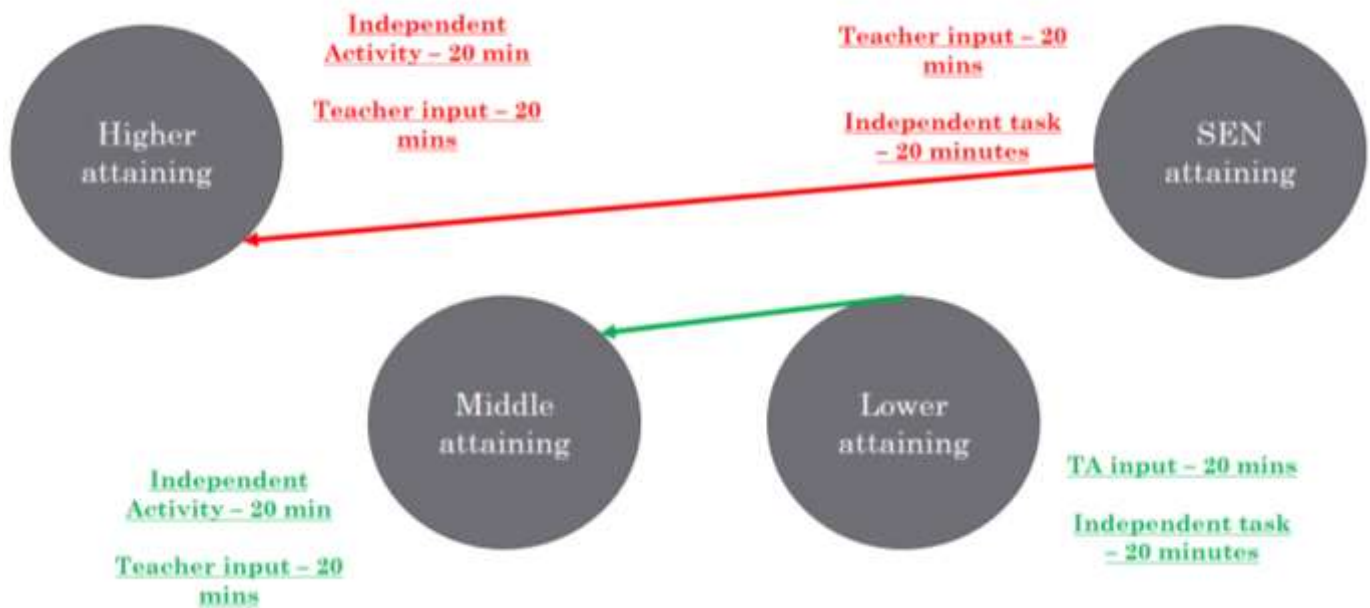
Higher attaining

Independent Activity – 20 min

Teacher input – 20 mins

Teacher input – 20 mins

Independent task – 20 minutes

SEN attaining

Middle attaining

Lower attaining

Independent Activity – 20 min

Teacher input – 20 mins

TA input – 20 mins

Independent task – 20 minutes